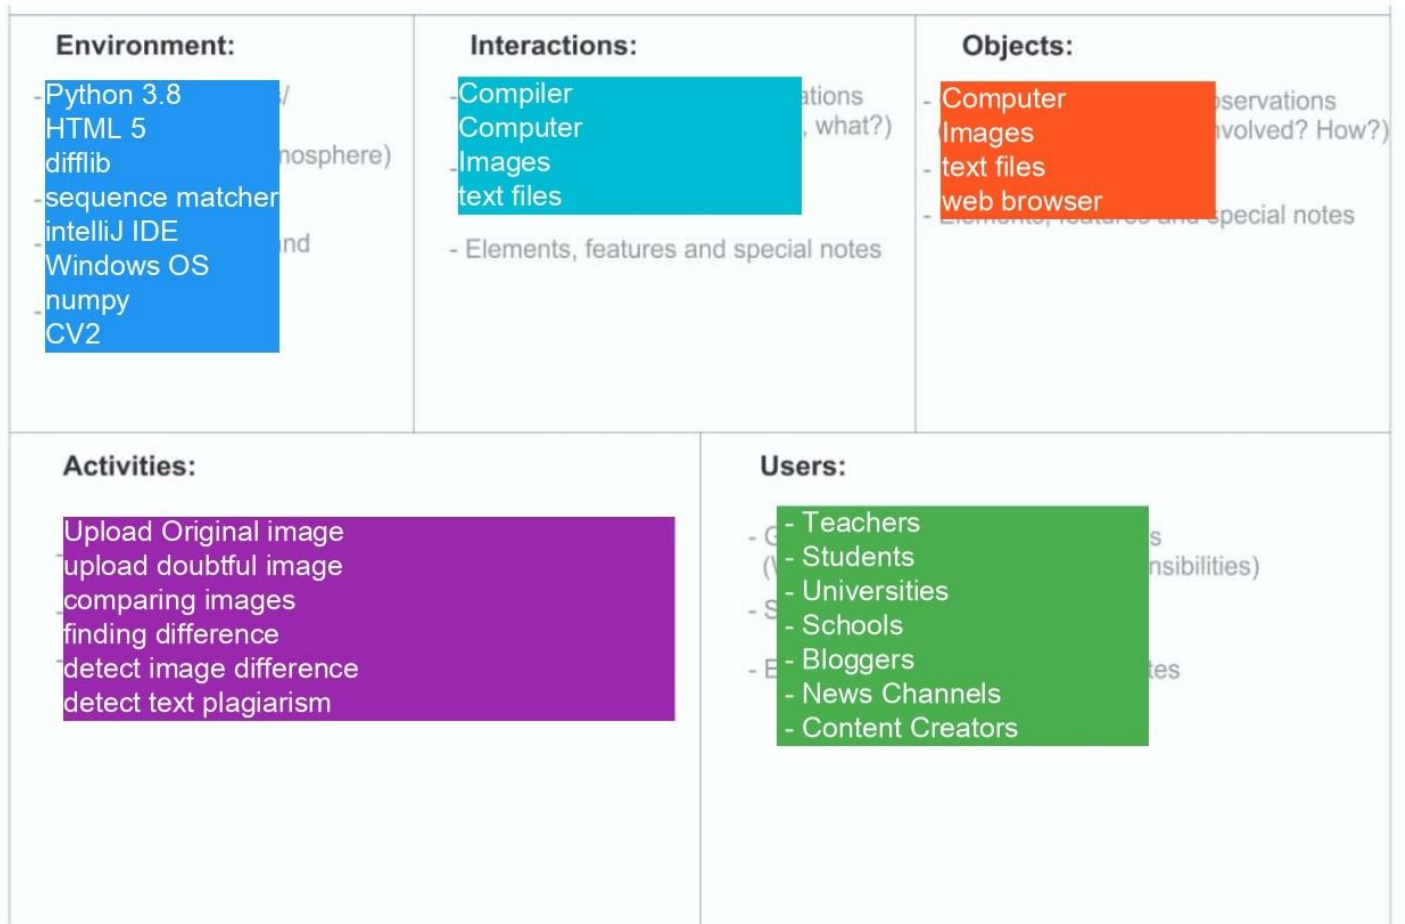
Environment:

Python 3.8
HTML 5
difflib
sequence matcher
intelliJ IDE
Windows OS
numpy
CV2

/ nosphere) nd

Interactions:

Compiler
Computer
Images
text files

ations , what?)

- Elements, features and special notes

Objects:

- Computer
Images
- text files
web browser

servations volved? How?)

- special notes

Activities:

Upload Original image
upload doubtful image
comparing images
finding difference
detect image difference
detect text plagiarism

Users:

- Teachers
- Students
- Universities
- Schools
- Bloggers
- News Channels
- Content Creators

- G s (V nsibilities)

- S

- E tes